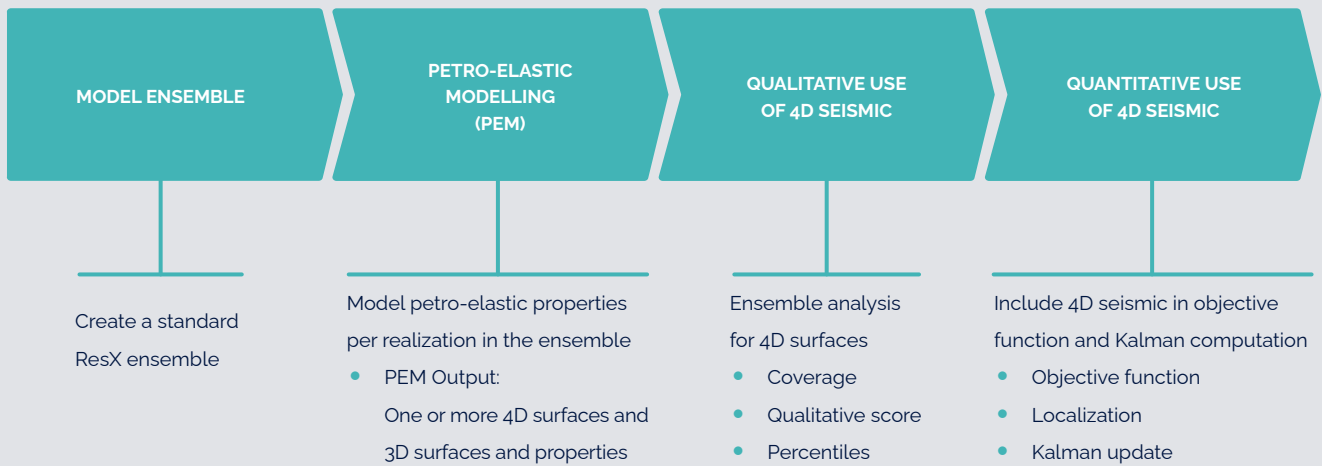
MODEL ENSEMBLE

PETRO-ELASTIC MODELLING (PEM)

QUALITATIVE USE OF 4D SEISMIC

QUANTITATIVE USE OF 4D SEISMIC

Create a standard ResX ensemble

Model petro-elastic properties per realization in the ensemble
- PEM Output: One or more 4D surfaces and 3D surfaces and properties

Ensemble analysis for 4D surfaces
- Coverage
- Qualitative score
- Percentiles

Include 4D seismic in objective function and Kalman computation
- Objective function
- Localization
- Kalman update